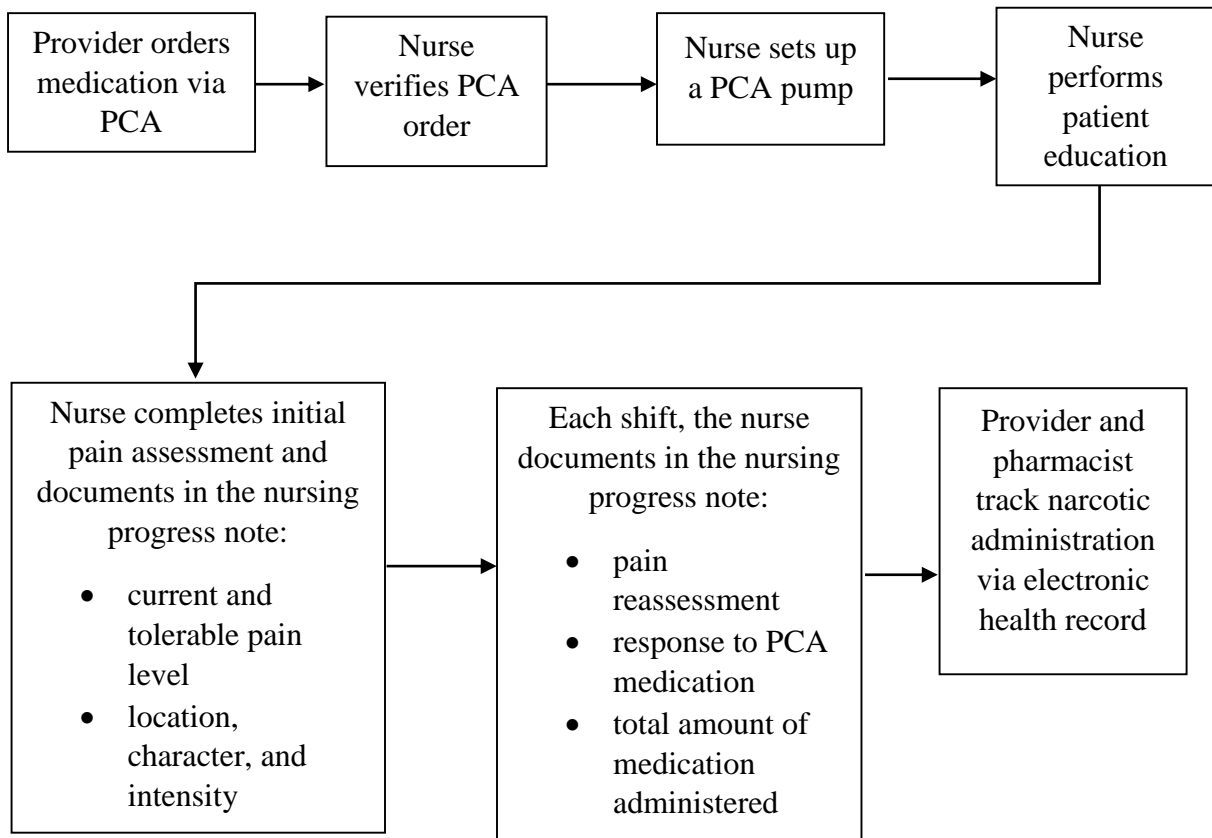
Provider orders medication via PCA

Nurse verifies PCA order

Nurse sets up a PCA pump

Nurse performs patient education

Nurse completes initial pain assessment and documents in the nursing progress note:

- current and tolerable pain level
- location, character, and intensity

Each shift, the nurse documents in the nursing progress note:

- pain reassessment
- response to PCA medication
- total amount of medication administered

Provider and pharmacist track narcotic administration via electronic health record